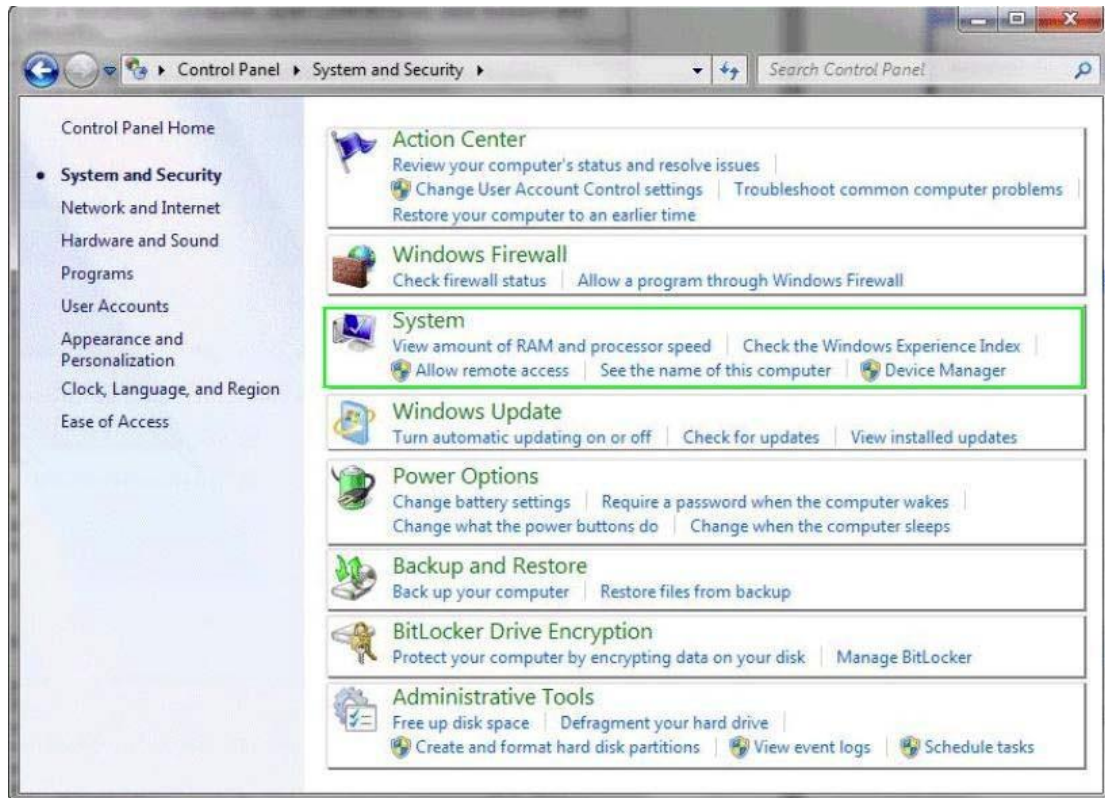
Control Panel ▸ System and Security ▸

Search Control Panel

Control Panel Home

System and Security

Network and Internet

Hardware and Sound

Programs

User Accounts

Appearance and Personalization

Clock, Language, and Region

Ease of Access

Action Center

Review your computer's status and resolve issues | Change User Account Control settings | Troubleshoot common computer problems | Restore your computer to an earlier time

Windows Firewall

Check firewall status | Allow a program through Windows Firewall

System

View amount of RAM and processor speed | Check the Windows Experience Index | Allow remote access | See the name of this computer | Device Manager

Windows Update

Turn automatic updating on or off | Check for updates | View installed updates

Power Options

Change battery settings | Require a password when the computer wakes | Change what the power buttons do | Change when the computer sleeps

Backup and Restore

Back up your computer | Restore files from backup

BitLocker Drive Encryption

Protect your computer by encrypting data on your disk | Manage BitLocker

Administrative Tools

Free up disk space | Defragment your hard drive | Create and format hard disk partitions | View event logs | Schedule tasks